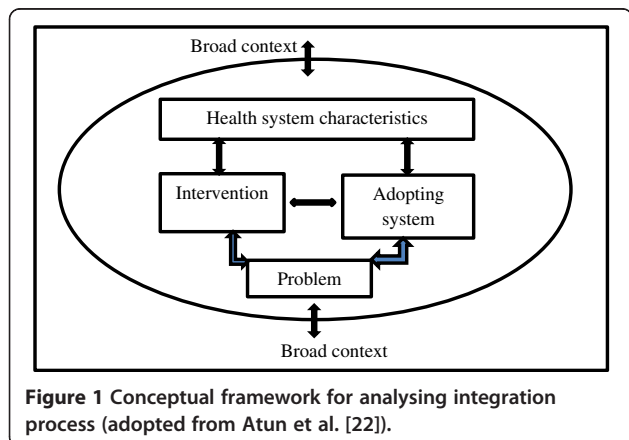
Broad context

Health system characteristics

Intervention

Adopting system

Problem

Broad context

**Figure 1** Conceptual framework for analysing integration process (adopted from Atun et al. [22]).